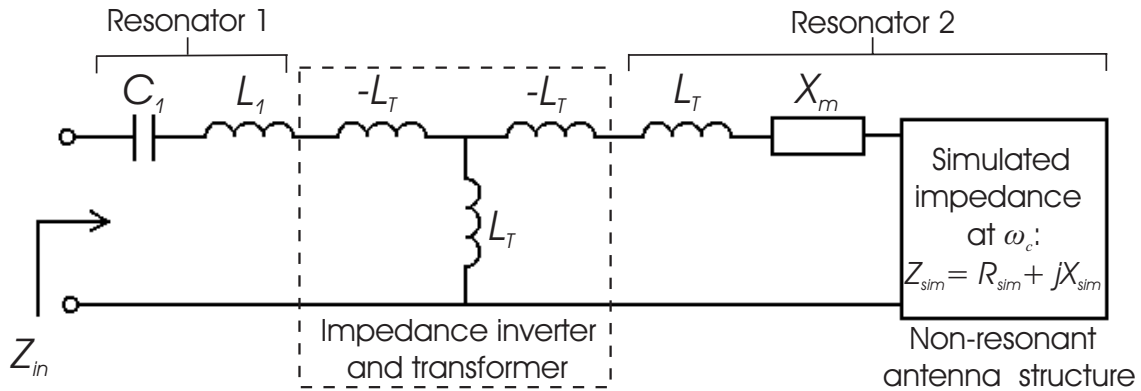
Resonator 1

Resonator 2

$C_1$ $L_1$ $-L_T$ $-L_T$ $L_T$ $X_m$

Simulated impedance at $\omega_c$: $Z_{sim} = R_{sim} + jX_{sim}$

$L_T$

$Z_{in}$

Impedance inverter and transformer

Non-resonant antenna structure